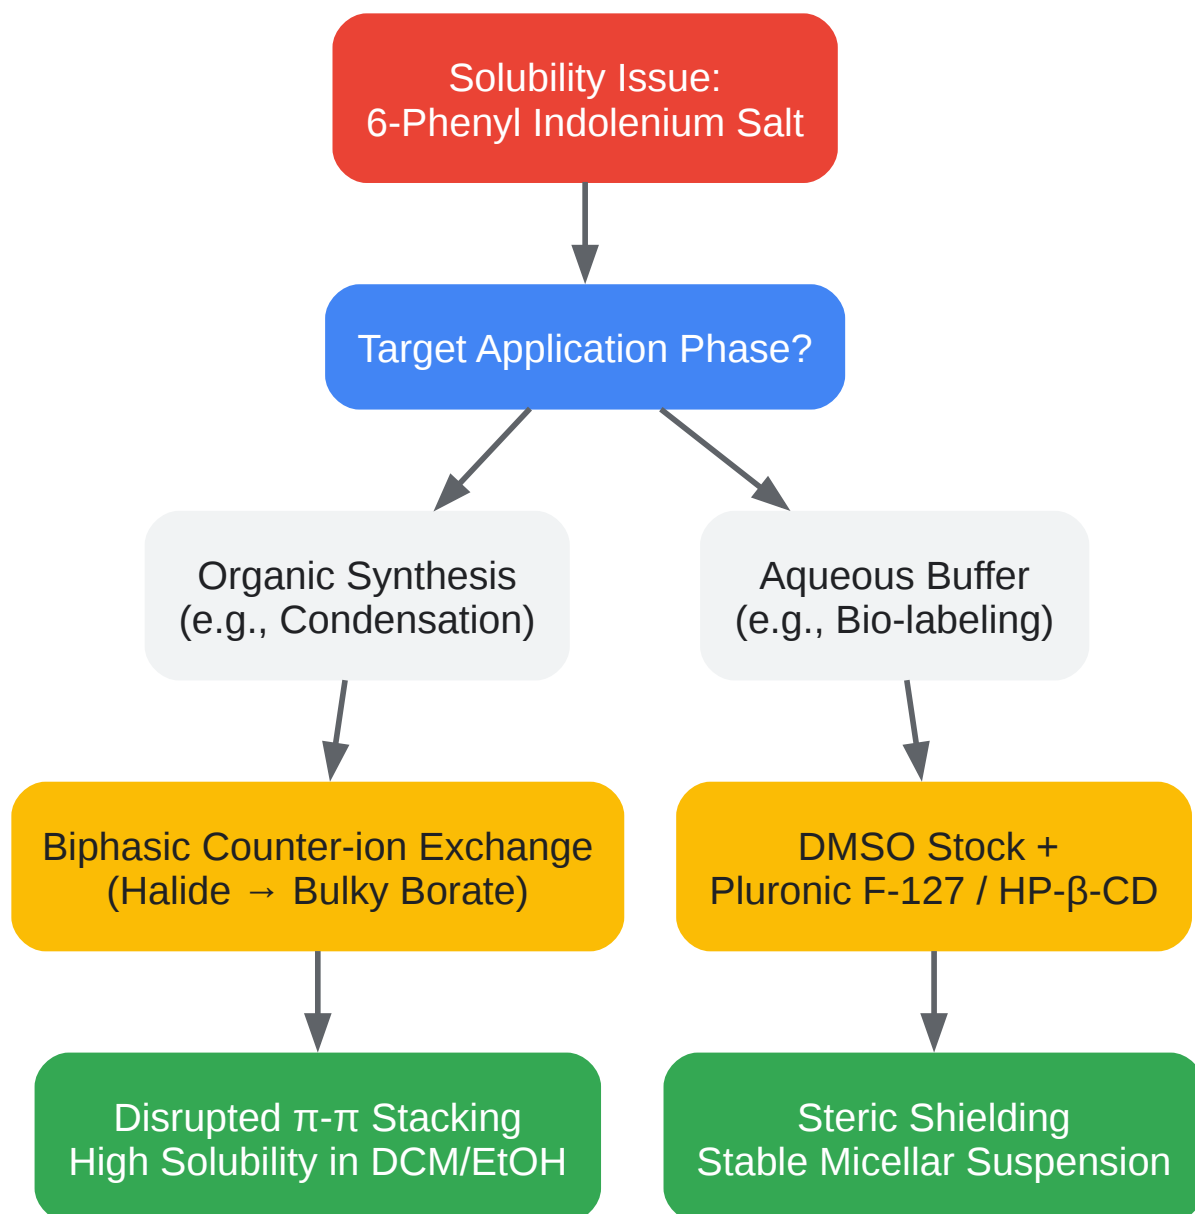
Solubility Issue:
6-Phenyl Indolenium Salt

Target Application Phase?

Organic Synthesis
(e.g., Condensation)

Aqueous Buffer
(e.g., Bio-labeling)

Biphasic Counter-ion Exchange
(Halide → Bulky Borate)

DMSO Stock +
Pluronic F-127 / HP-β-CD

Disrupted π-π Stacking
High Solubility in DCM/EtOH

Steric Shielding
Stable Micellar Suspension